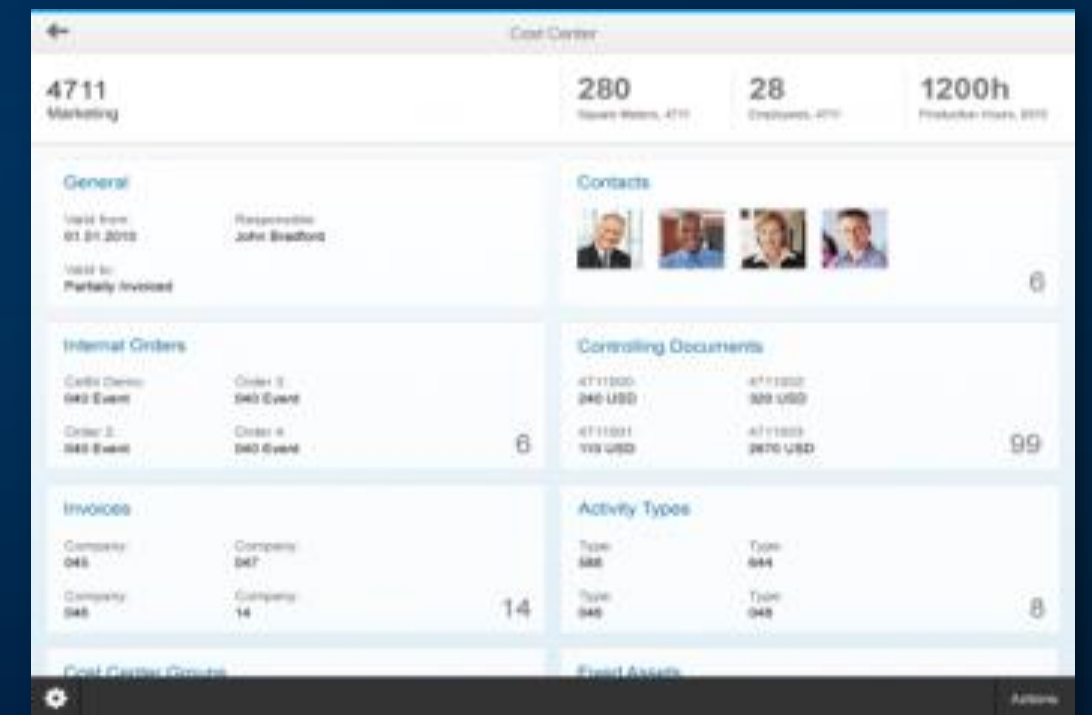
Cost Center

4711
Marketing

280
Square Meters, 4711

28
Employees, 4711

1200h
Production Hours, 2015

General

Valid from:
01.01.2010

Responsible:
John Bradford

Valid to:
Partially Invoiced

Contacts

6

Internal Orders

CeBit Demo:
040 Event

Order 3:
040 Event

Order 2:
040 Event

Order 4:
040 Event

6

Controlling Documents

4711000:
240 USD

4711002:
320 USD

4711001:
110 USD

4711003:
2670 USD

99

Invoices

Company:
045

Company:
047

Company:
046

Company:
14

14

Activity Types

Type:
588

Type:
044

Type:
046

Type:
048

8

Cost Center Groups

Fixed Assets

Actions